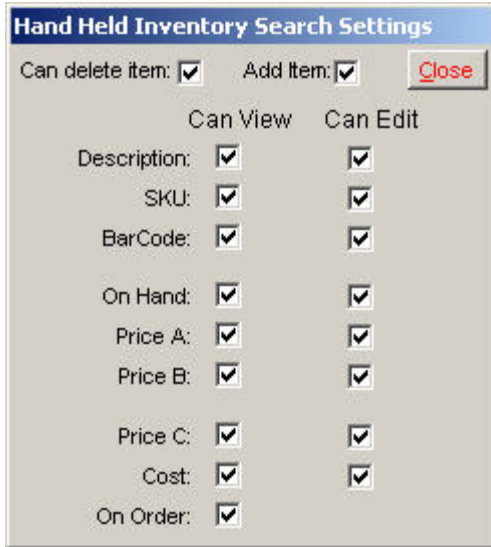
Hand Held Inventory Search Settings

Can delete item: Add Item: Close

| | Can View | Can Edit |
|---|---|---|
| Description: | | |
| SKU: | | |
| BarCode: | | |
| On Hand: | | |
| Price A: | | |
| Price B: | | |
| Price C: | | |
| Cost: | | |
| On Order: | | |